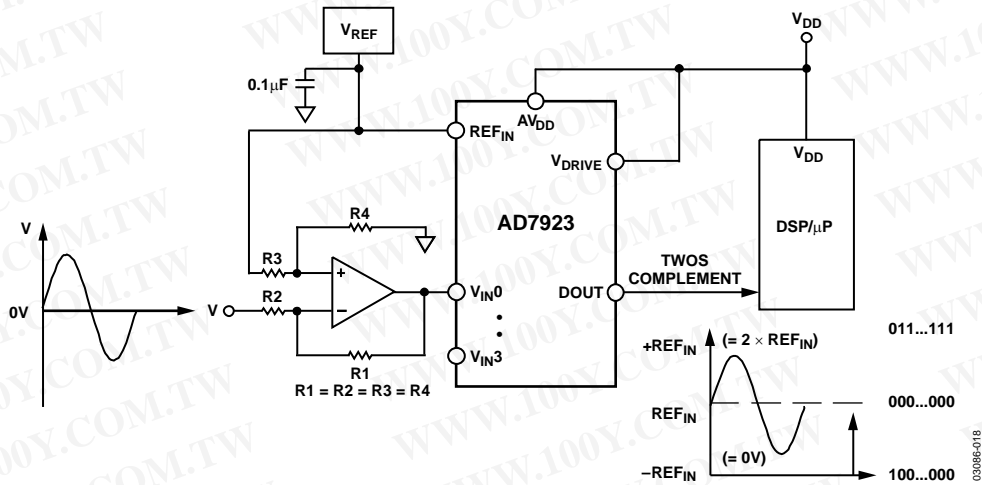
$V_{REF}$

$0.1\mu F$

$V_{DD}$

$AV_{DD}$

$REF_{IN}$

$V_{DRIVE}$

$V_{DD}$

V

0V

R4

R3

+

AD7923

DSP/$\mu$P

R2

V

−

$V_{IN}0$

DOUT

TWOS COMPLEMENT

R1

$V_{IN}3$

R1 = R2 = R3 = R4

$+REF_{IN}$

(= 2 × $REF_{IN}$)

011...111

$REF_{IN}$

000...000

$-REF_{IN}$

(= 0V)

100...000

03086-018

WWW.100Y.COM.TW